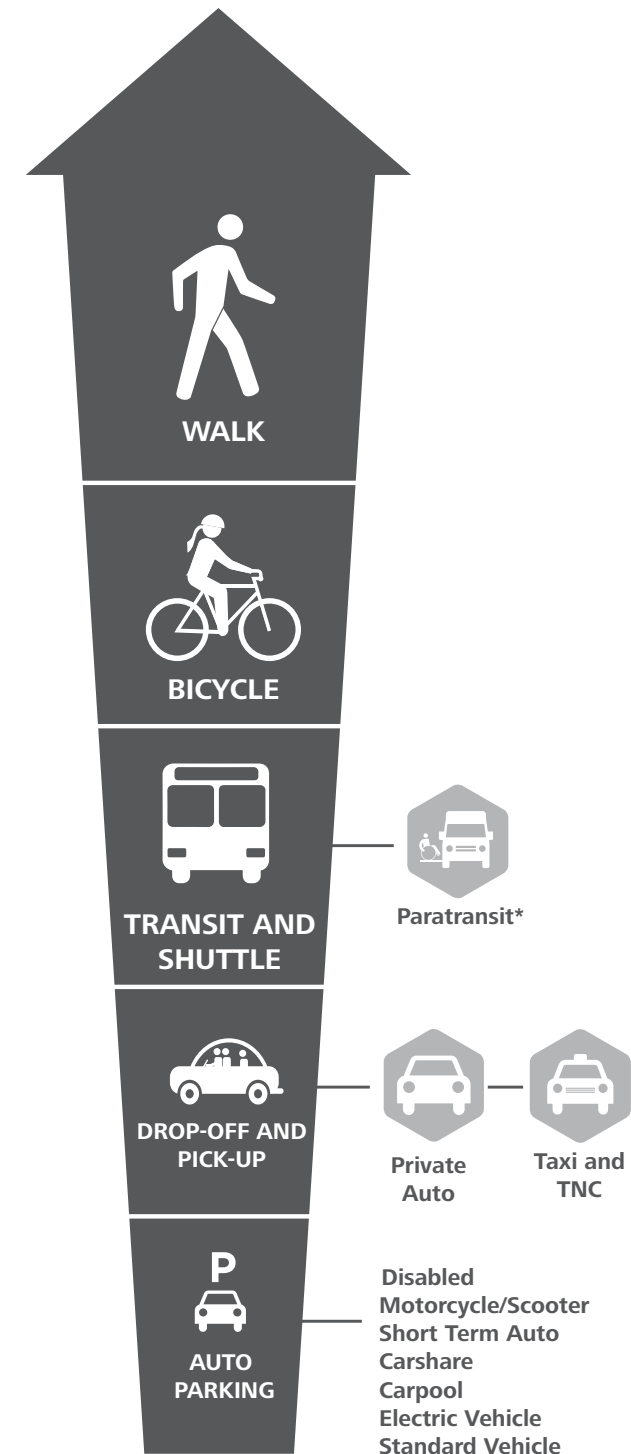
WALK

BICYCLE

TRANSIT AND SHUTTLE

Paratransit*

DROP-OFF AND PICK-UP

Private Auto

Taxi and TNC

P

AUTO PARKING

Disabled
Motorcycle/Scooter
Short Term Auto
Carshare
Carpool
Electric Vehicle
Standard Vehicle